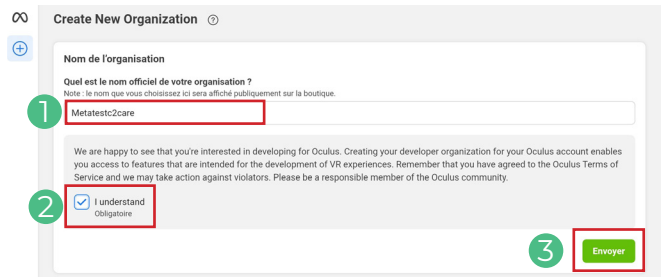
Create New Organization ⓘ

Nom de l'organisation

Quel est le nom officiel de votre organisation ?
Note : le nom que vous choisissez ici sera affiché publiquement sur la boutique.

1

Metatestc2care

We are happy to see that you're interested in developing for Oculus. Creating your developer organization for your Oculus account enables you access to features that are intended for the development of VR experiences. Remember that you have agreed to the Oculus Terms of Service and we may take action against violators. Please be a responsible member of the Oculus community.

2

I understand
Obligatoire

3

Envoyer